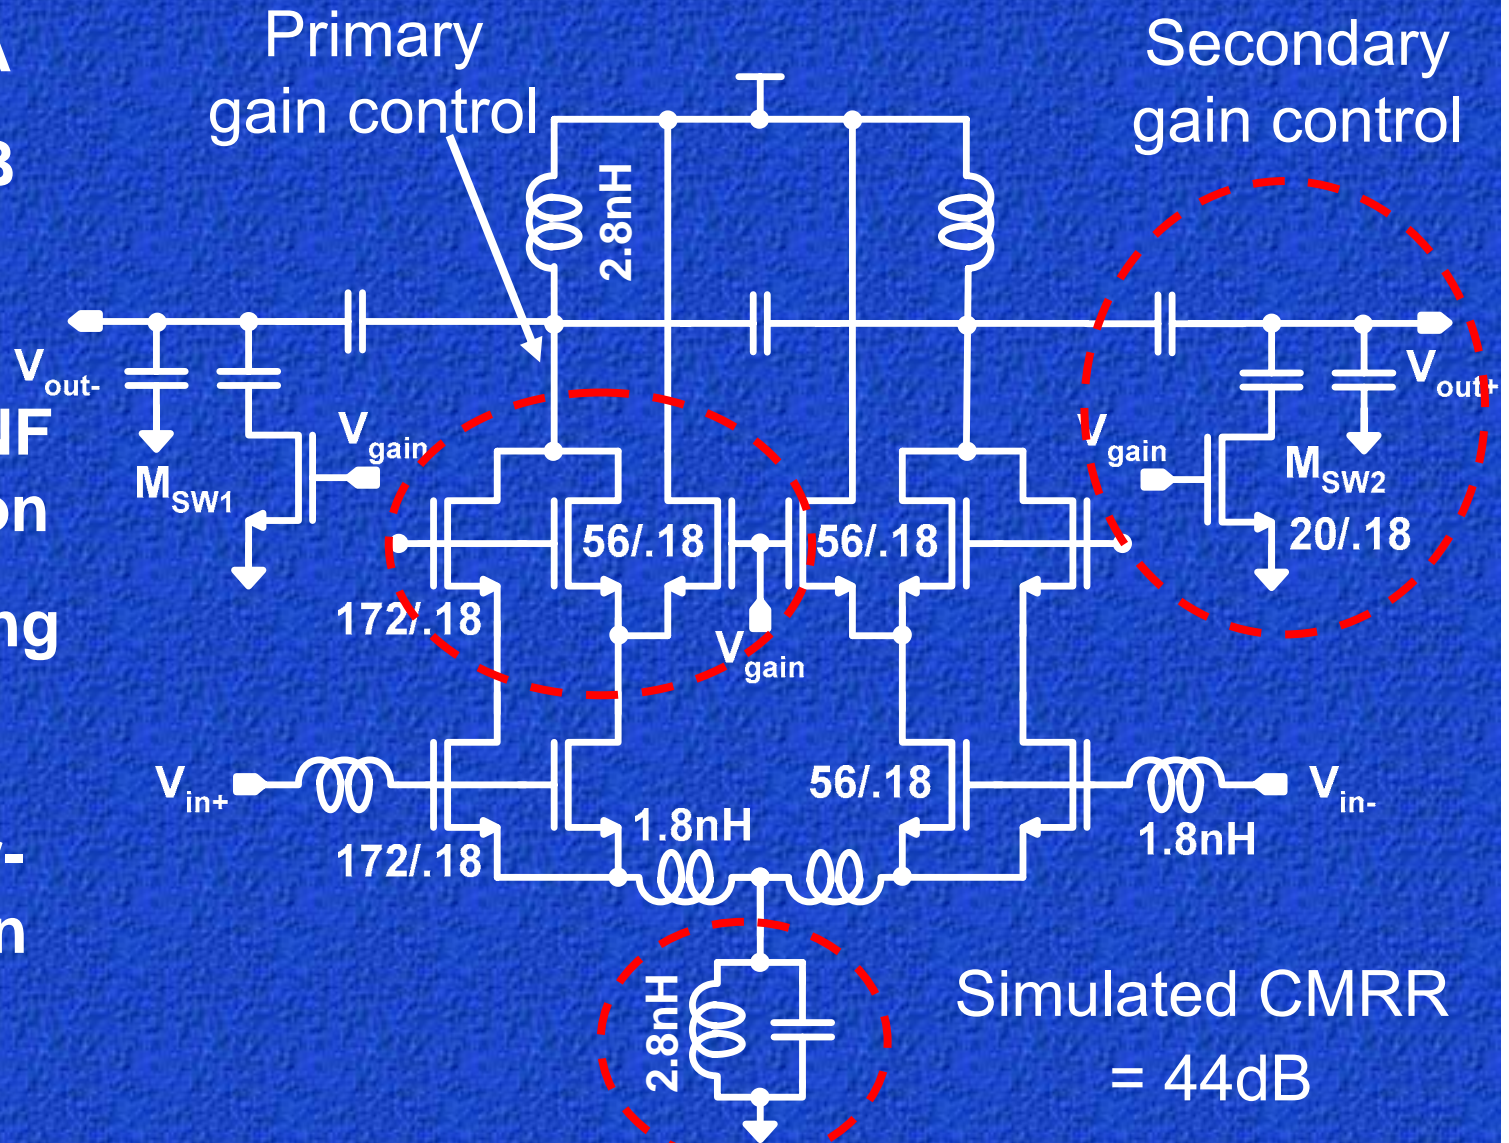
Primary gain control

Secondary gain control

2.8nH

$V_{out-}$

$V_{out+}$

$V_{gain}$

$M_{SW1}$

$V_{gain}$

$M_{SW2}$

20/.18

56/.18

56/.18

172/.18

$V_{gain}$

$V_{in+}$

$V_{in-}$

56/.18

1.8nH

1.8nH

172/.18

2.8nH

Simulated CMRR = 44dB